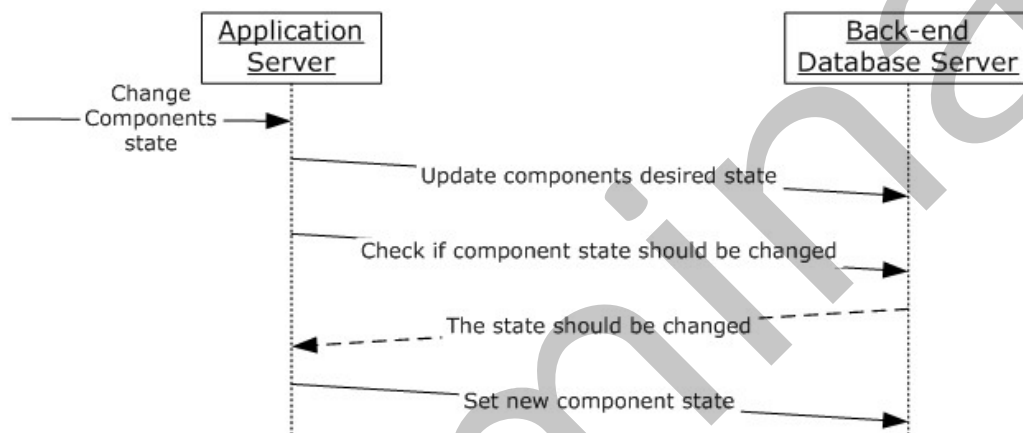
Application Server

Back-end Database Server

Change Components state

Update components desired state

Check if component state should be changed

The state should be changed

Set new component state